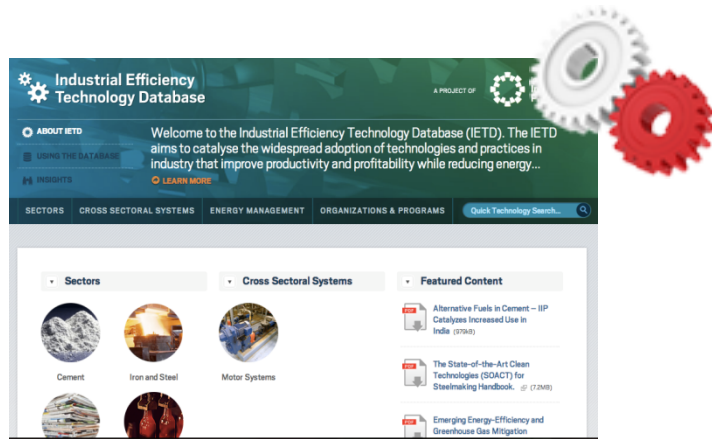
Industrial Efficiency Technology Database

A PROJECT OF

ABOUT IETD

USING THE DATABASE

INSIGHTS

Welcome to the Industrial Efficiency Technology Database (IETD). The IETD aims to catalyse the widespread adoption of technologies and practices in industry that improve productivity and profitability while reducing energy...

LEARN MORE

SECTORS | CROSS SECTORAL SYSTEMS | ENERGY MANAGEMENT | ORGANIZATIONS & PROGRAMS | Quick Technology Search...

Sectors

Cement

Iron and Steel

Cross Sectoral Systems

Motor Systems

Featured Content

Alternative Fuels in Cement – IIP Catalyzes Increased Use in India (979kB)

The State-of-the-Art Clean Technologies (SOACT) for Steelmaking Handbook. (7.2MB)

Emerging Energy-Efficiency and Greenhouse Gas Mitigation